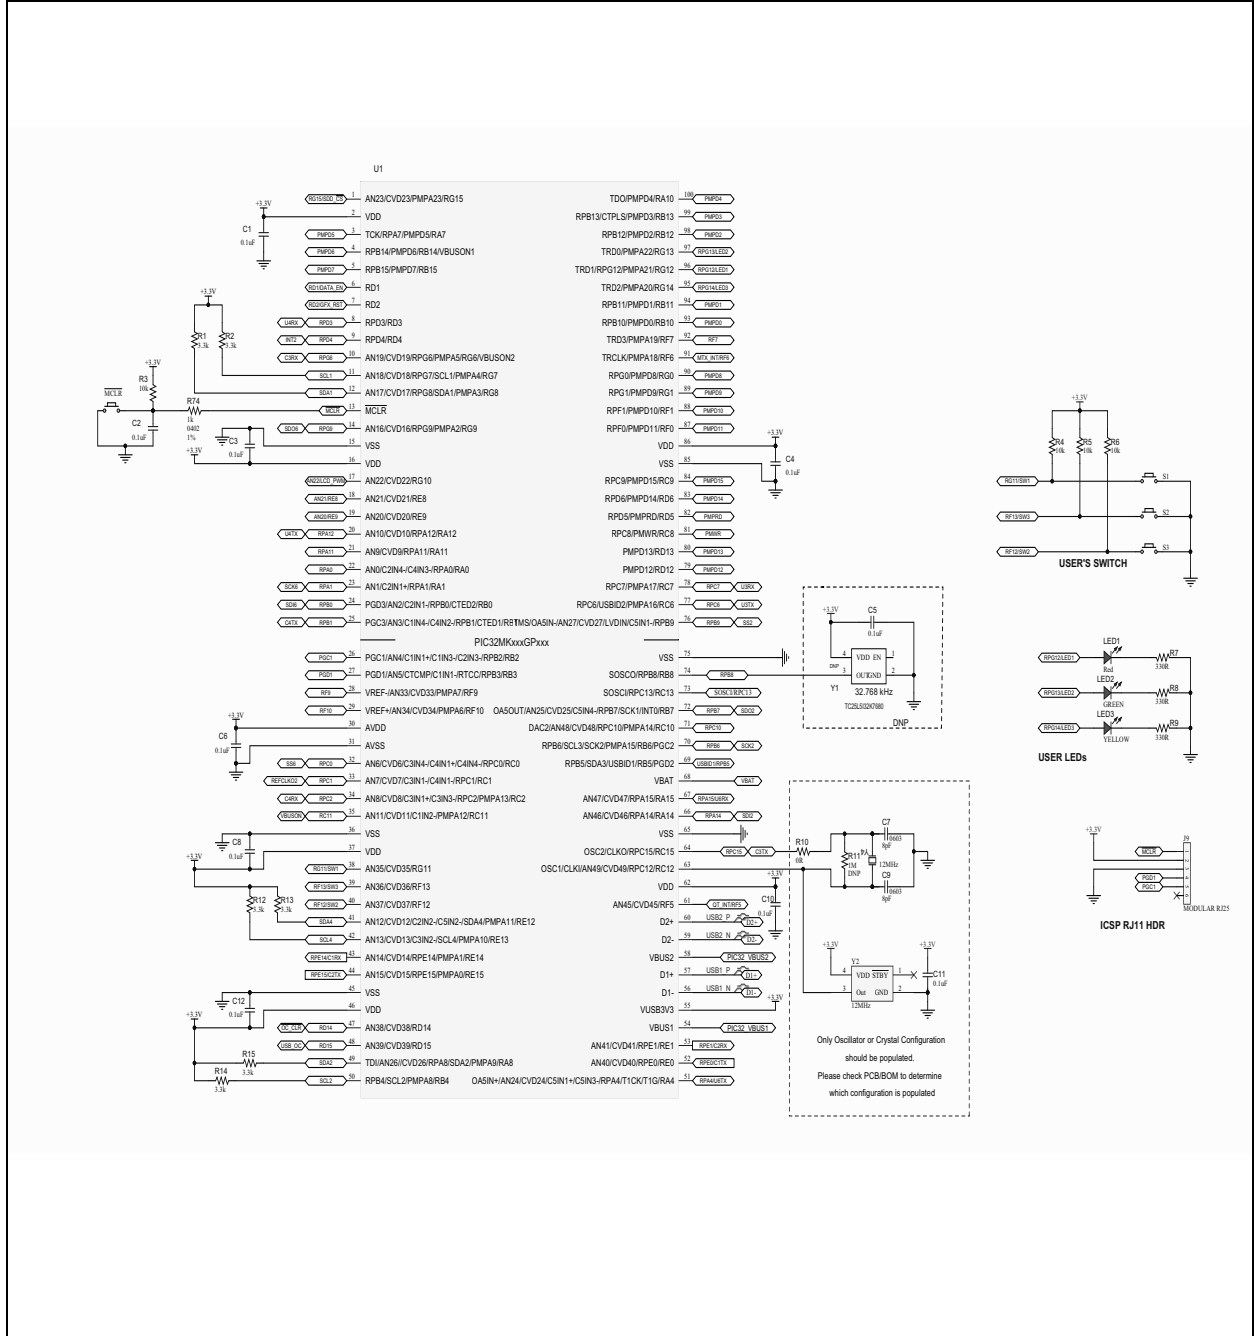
U1

RG15/SDD_CS 1 AN23/CVD23/PMPA23/RG15
+3.3V 2 VDD
C1 0.1uF
PMPD5 3 TCK/RPA7/PMPD5/RA7
PMPD6 4 RPB14/PMPD6/RB14/VBUSON1
PMPD7 5 RPB15/PMPD7/RB15
RD1/DATA_EN 6 RD1
RD2/GFX_RST 7 RD2
+3.3V
R1 3.3k R2 3.3k
U4RX RPD3 8 RPD3/RD3
INT2 RPD4 9 RPD4/RD4
C3RX RPG6 10 AN19/CVD19/RPG6/PMPA5/RG6/VBUSON2
+3.3V R3 10k
SCL1 11 AN18/CVD18/RPG7/SCL1/PMPA4/RG7
SDA1 12 AN17/CVD17/RPG8/SDA1/PMPA3/RG8
MCLR R74 1k 0402 1% MCLR 13 MCLR
C2 0.1uF
SDO8 RPG9 14 AN16/CVD16/RPG9/PMPA2/RG9
C3 0.1uF 15 VSS
+3.3V 16 VDD
AN22/LCD_PWM 17 AN22/CVD22/RG10
AN21/RE8 18 AN21/CVD21/RE8
AN20/RE9 19 AN20/CVD20/RE9
U4TX RPA12 20 AN10/CVD10/RPA12/RA12
RPA11 21 AN9/CVD9/RPA11/RA11
RPA0 22 AN0/C2IN4-/C4IN3-/RPA0/RA0
SCK6 RPA1 23 AN1/C2IN1+/RPA1/RA1
SDI6 RPB0 24 PGD3/AN2/C2IN1-/RPB0/CTED2/RB0
C4TX RPB1 25 PGC3/AN3/C1IN4-/C4IN2-/RPB1/CTED1/RB1
PGC1 26 PGC1/AN4/C1IN1+/C1IN3-/C2IN3-/RPB2/RB2
PGD1 27 PGD1/AN5/CTCMP/C1IN1-/RTCC/RPB3/RB3
RF9 28 VREF-/AN33/CVD33/PMPA7/RF9
RF10 29 VREF+/AN34/CVD34/PMPA6/RF10
+3.3V 30 AVDD
C6 0.1uF 31 AVSS
SS6 RPC0 32 AN6/CVD6/C3IN4-/C4IN1+/C4IN4-/RPC0/RC0
REFCLKO2 RPC1 33 AN7/CVD7/C3IN1-/C4IN1-/RPC1/RC1
C4RX RPC2 34 AN8/CVD8/C3IN1+/C3IN3-/RPC2/PMPA13/RC2
VBUSON RC11 35 AN11/CVD11/C1IN2-/PMPA12/RC11
C8 0.1uF 36 VSS
+3.3V 37 VDD
RG11/SW1 38 AN35/CVD35/RG11
RF13/SW3 39 AN36/CVD36/RF13
RF12/SW2 40 AN37/CVD37/RF12
R12 3.3k R13 3.3k
SDA4 41 AN12/CVD12/C2IN2-/C5IN2-/SDA4/PMPA11/RE12
SCL4 42 AN13/CVD13/C3IN2-/SCL4/PMPA10/RE13
RPE14/C1RX 43 AN14/CVD14/RPE14/PMPA1/RE14
RPE15/C2TX 44 AN15/CVD15/RPE15/PMPA0/RE15
C12 0.1uF 45 VSS
+3.3V 46 VDD
OC_CLR RD14 47 AN38/CVD38/RD14
USB_OC RD15 48 AN39/CVD39/RD15
R15 3.3k SDA2 49 TDI/AN26/CVD26/RPA8/SDA2/PMPA9/RA8
R14 3.3k SCL2 50 RPB4/SCL2/PMPA8/RB4

PIC32MKxxxGPxxx

TDO/PMPD4/RA10 100 PMPD4
RPB13/CTPLS/PMPD3/RB13 99 PMPD3
RPB12/PMPD2/RB12 98 PMPD2
TRD0/PMPA22/RG13 97 RPG13/LED2
TRD1/RPG12/PMPA21/RG12 96 RPG12/LED1
TRD2/PMPA20/RG14 95 RPG14/LED3
RPB11/PMPD1/RB11 94 PMPD1
RPB10/PMPD0/RB10 93 PMPD0
TRD3/PMPA19/RF7 92 RF7
TRCLK/RPF6/PMPA18/RF6 91 MTX_INT/RF6
RPG0/PMPD8/RG0 90 PMPD8
RPG1/PMPD9/RG1 89 PMPD9
RPF1/PMPD10/RF1 88 PMPD10
RPF0/PMPD11/RF0 87 PMPD11
VDD 86 +3.3V
VSS 85 C4 0.1uF
RPC9/PMPD15/RC9 84 PMPD15
RPD6/PMPD14/RD6 83 PMPD14
RPD5/PMPRD/RD5 82 PMPRD
RPC8/PMWR/RC8 81 PMWR
PMPD13/RD13 80 PMPD13
PMPD12/RD12 79 PMPD12
RPC7/PMPA17/RC7 78 RPC7 U3RX
RPC6/USBID2/PMPA16/RC6 77 RPC6 U3TX
TMS/OA5IN-/AN27/CVD27/LVDIN/C5IN1-/RPB9 76 RPB9 SS2
VSS 75
SOSCO/RPB8/RB8 74 RPB8
SOSCI/RPC13/RC13 73 SOSCI/RPC13
OA5OUT/AN25/CVD25/C5IN4-/RPB7/SCK1/INT0/RB7 72 RPB7 SDO2
DAC2/AN48/CVD48/RPC10/PMPA14/RC10 71 RPC10
RPB6/SCL3/SCK2/PMPA15/RB6/PGC2 70 RPB6 SCK2
RPB5/SDA3/USBID1/RB5/PGD2 69 USBID1/RPB5
VBAT 68 VBAT
AN47/CVD47/RPA15/RA15 67 RPA15/U6RX
AN46/CVD46/RPA14/RA14 66 RPA14 SDI2
VSS 65
OSC2/CLKO/RPC15/RC15 64 RPC15 C3TX
OSC1/CLKI/AN49/CVD49/RPC12/RC12 63
VDD 62 +3.3V
AN45/CVD45/RF5 61 GT_INT/RF5
D2+ 60 USB2_P D2+
C10 0.1uF
D2- 59 USB2_N D2-
VBUS2 58 PIC32_VBUS2
D1+ 57 USB1_P D1+
D1- 56 USB1_N D1-
VUSB3V3 55 +3.3V
VBUS1 54 PIC32_VBUS1
AN41/CVD41/RPE1/RE1 53 RPE1/C2RX
AN40/CVD40/RPE0/RE0 52 RPE0/C1TX
OA5IN+/AN24/CVD24/C5IN1+/C5IN3-/RPA4/T1CK/T1G/RA4 51 RPA4/U6TX

+3.3V C5 0.1uF
4 VDD EN 1
DNP
3 OUT GND 2
Y1 32.768 kHz
TC26L032K7680
DNP

R10 0R
R11 1M DNP
C7 0603 8pF
12MHz
C9 0603 8pF
+3.3V Y2 +3.3V
4 VDD STBY 1
3 Out GND 2
12MHz
C11 0.1uF
Only Oscillator or Crystal Configuration should be populated.
Please check PCB/BOM to determine which configuration is populated

+3.3V
R4 10k R5 10k R6 10k
RG11/SW1 S1
RF13/SW3 S2
RF12/SW2 S3
USER'S SWITCH

RPG12/LED1 LED1 Red R7 330R
RPG13/LED2 LED2 GREEN R8 330R
RPG14/LED3 LED3 YELLOW R9 330R
USER LEDs

+3.3V J9
MCLR
PGD1
PGC1
MODULAR RJ25
ICSP RJ11 HDR